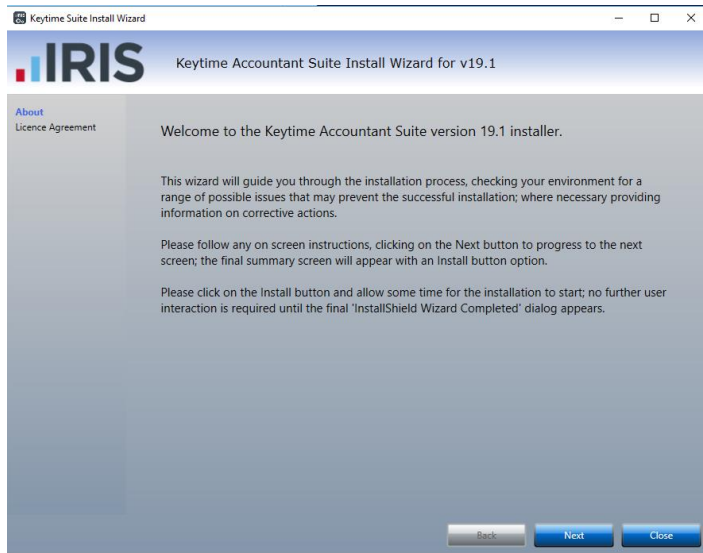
Keytime Suite Install Wizard

IRIS

Keytime Accountant Suite Install Wizard for v19.1

About
Licence Agreement

Welcome to the Keytime Accountant Suite version 19.1 installer.

This wizard will guide you through the installation process, checking your environment for a range of possible issues that may prevent the successful installation; where necessary providing information on corrective actions.

Please follow any on screen instructions, clicking on the Next button to progress to the next screen; the final summary screen will appear with an Install button option.

Please click on the Install button and allow some time for the installation to start; no further user interaction is required until the final 'InstallShield Wizard Completed' dialog appears.

Back
Next
Close